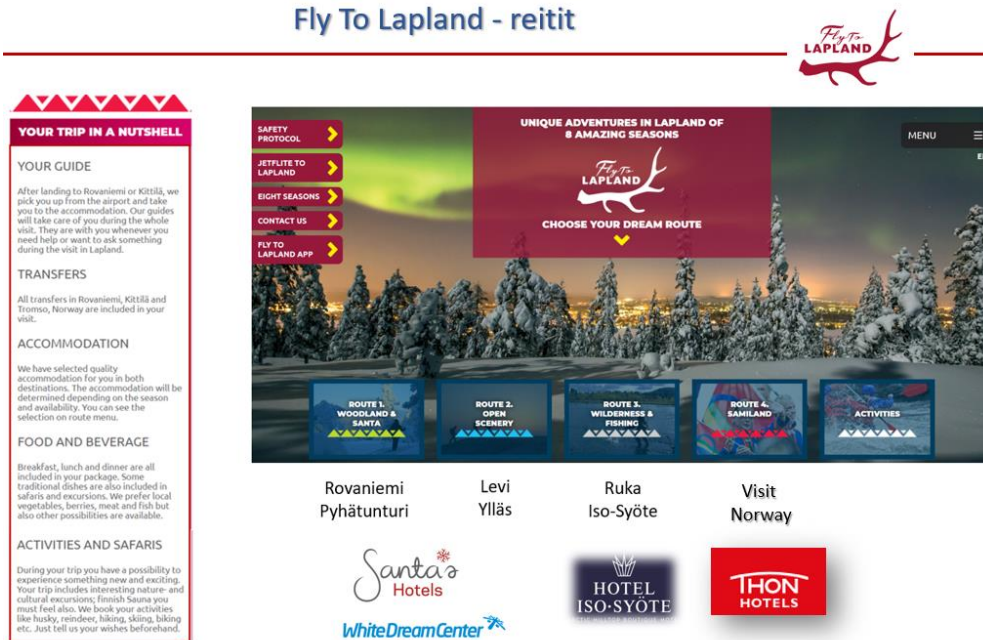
Fly To Lapland - reitit

Fly To LAPLAND

YOUR TRIP IN A NUTSHELL

YOUR GUIDE

After landing to Rovaniemi or Kittilä, we pick you up from the airport and take you to the accommodation. Our guides will take care of you during the whole visit. They are with you whenever you need help or want to ask something during the visit in Lapland.

TRANSFERS

All transfers in Rovaniemi, Kittilä and Tromso, Norway are included in your visit.

ACCOMMODATION

We have selected quality accommodation for you in both destinations. The accommodation will be determined depending on the season and availability. You can see the selection on route menu.

FOOD AND BEVERAGE

Breakfast, lunch and dinner are all included in your package. Some traditional dishes are also included in safaris and excursions. We prefer local vegetables, berries, meat and fish but also other possibilities are available.

ACTIVITIES AND SAFARIS

During your trip you have a possibility to experience something new and exciting. Your trip includes interesting nature- and cultural excursions; finnish Sauna you must feel also. We book your activities like husky, reindeer, hiking, skiing, biking etc. Just tell us your wishes beforehand.

SAFETY PROTOCOL

JETFLITE TO LAPLAND

EIGHT SEASONS

CONTACT US

FLY TO LAPLAND APP

UNIQUE ADVENTURES IN LAPLAND OF 8 AMAZING SEASONS

Fly To LAPLAND

CHOOSE YOUR DREAM ROUTE

MENU

ROUTE 1. WOODLAND & SANTA

ROUTE 2. OPEN SCENERY

ROUTE 3. WILDERNESS & FISHING

ROUTE 4. SAMILAND

ACTIVITIES

Rovaniemi
Pyhätunturi

Levi
Ylläs

Ruka
Iso-Syöte

Visit
Norway

Santa's Hotels

WhiteDreamCenter

HOTEL ISO-SYÖTE

THON HOTELS